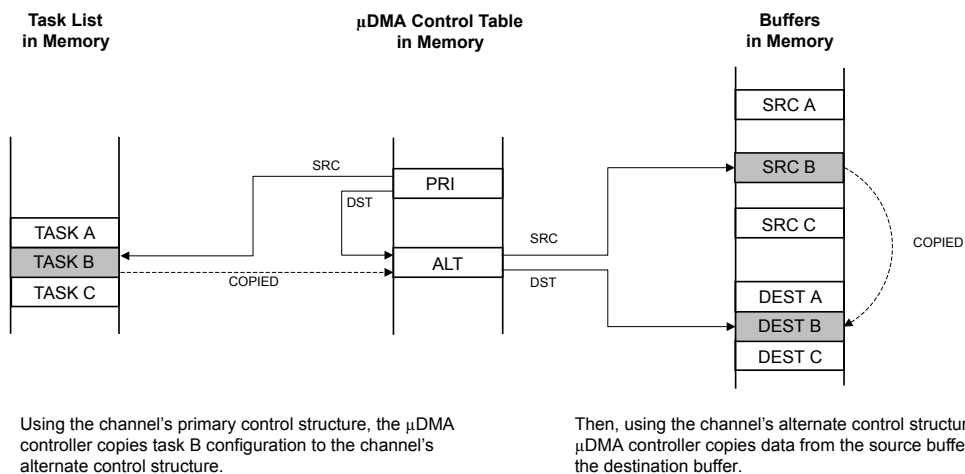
Task List in Memory

μDMA Control Table in Memory

Buffers in Memory

SRC A

SRC

PRI

SRC B

DST

TASK A

SRC C

COPIED

SRC

TASK B

ALT

TASK C

COPIED

DST

DEST A

DEST B

DEST C

Using the channel's primary control structure, the μDMA controller copies task B configuration to the channel's alternate control structure.

Then, using the channel's alternate control structur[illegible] μDMA controller copies data from the source buffe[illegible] the destination buffer.